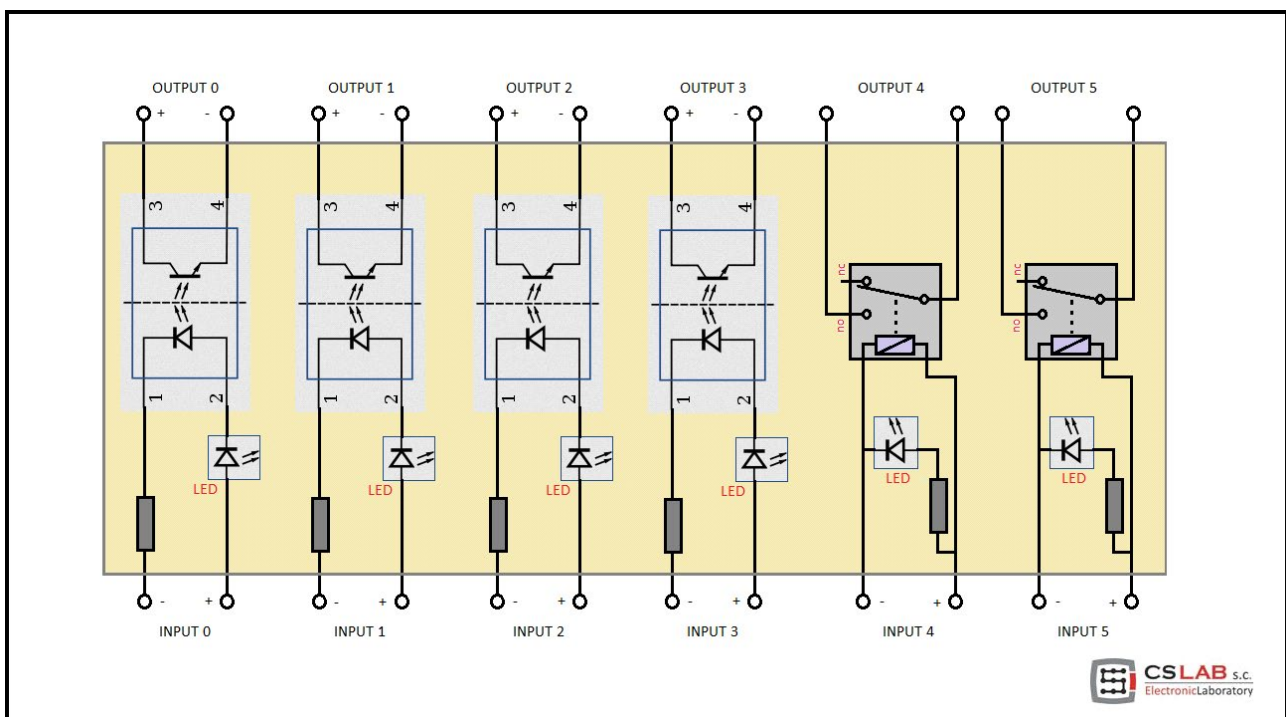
OUTPUT 0
+ -
3 4
1 2
LED
- +
INPUT 0

OUTPUT 1
+ -
3 4
1 2
LED
- +
INPUT 1

OUTPUT 2
+ -
3 4
1 2
LED
- +
INPUT 2

OUTPUT 3
+ -
3 4
1 2
LED
- +
INPUT 3

OUTPUT 4
nc
no
LED
- +
INPUT 4

OUTPUT 5
nc
no
LED
- +
INPUT 5

CSLAB s.c.
ElectronicLaboratory